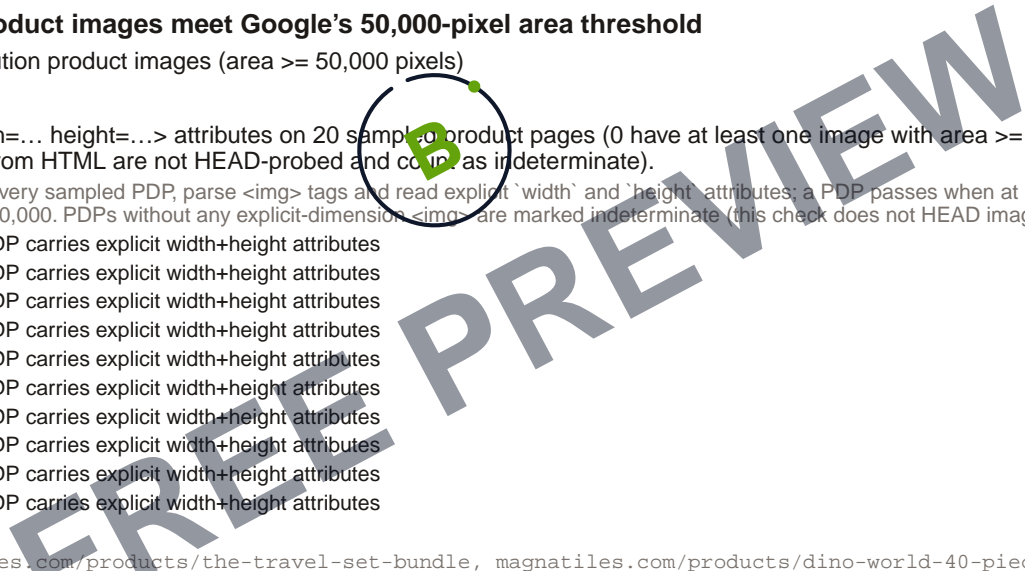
oduct images meet Google's 50,000-pixel area threshold

tion product images (area >= 50,000 pixels)

B

=… height=…> attributes on 20 sampled product pages (0 have at least one image with area >=
om HTML are not HEAD-probed and count as indeterminate).

very sampled PDP, parse <img> tags and read explicit `width` and `height` attributes; a PDP passes when at
0,000. PDPs without any explicit-dimension <img> are marked indeterminate (this check does not HEAD imag

P carries explicit width+height attributes
P carries explicit width+height attributes
P carries explicit width+height attributes
P carries explicit width+height attributes
P carries explicit width+height attributes
P carries explicit width+height attributes
P carries explicit width+height attributes
P carries explicit width+height attributes
P carries explicit width+height attributes
P carries explicit width+height attributes

es.com/products/the-travel-set-bundle, magnatiles.com/products/dino-world-40-pie

FREE PREVIEW